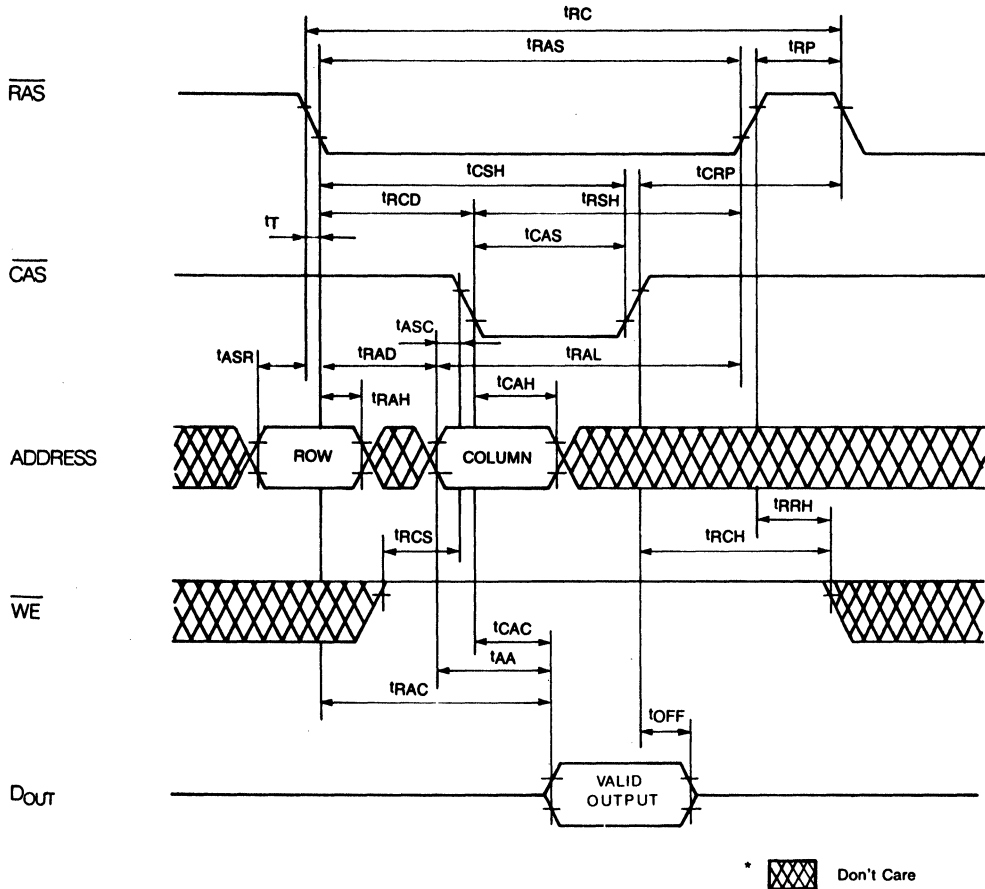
$t_{RC}$
$t_{RAS}$
$t_{RP}$
$\overline{RAS}$
$t_{CSH}$
$t_{CRP}$
$t_{RCD}$
$t_{RSH}$
$t_T$
$t_{CAS}$
$\overline{CAS}$
$t_{ASC}$
$t_{ASR}$
$t_{RAD}$
$t_{RAL}$
$t_{CAH}$
$t_{RAH}$
ADDRESS
ROW
COLUMN
$t_{RRH}$
$t_{RCS}$
$t_{RCH}$
$\overline{WE}$
$t_{CAC}$
$t_{AA}$
$t_{RAC}$
$t_{OFF}$
$D_{OUT}$
VALID OUTPUT
* Don't Care